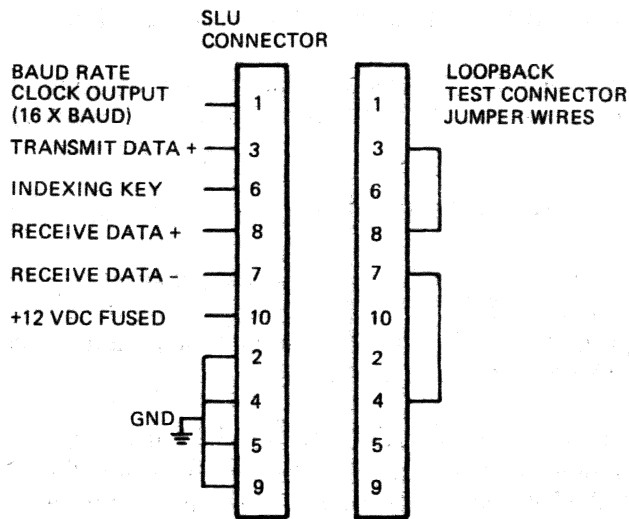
SLU CONNECTOR

BAUD RATE CLOCK OUTPUT (16 X BAUD)

TRANSMIT DATA +

INDEXING KEY

RECEIVE DATA +

RECEIVE DATA -

+12 VDC FUSED

GND

1
3
6
8
7
10
2
4
5
9

LOOPBACK TEST CONNECTOR JUMPER WIRES

1
3
6
8
7
10
2
4
5
9